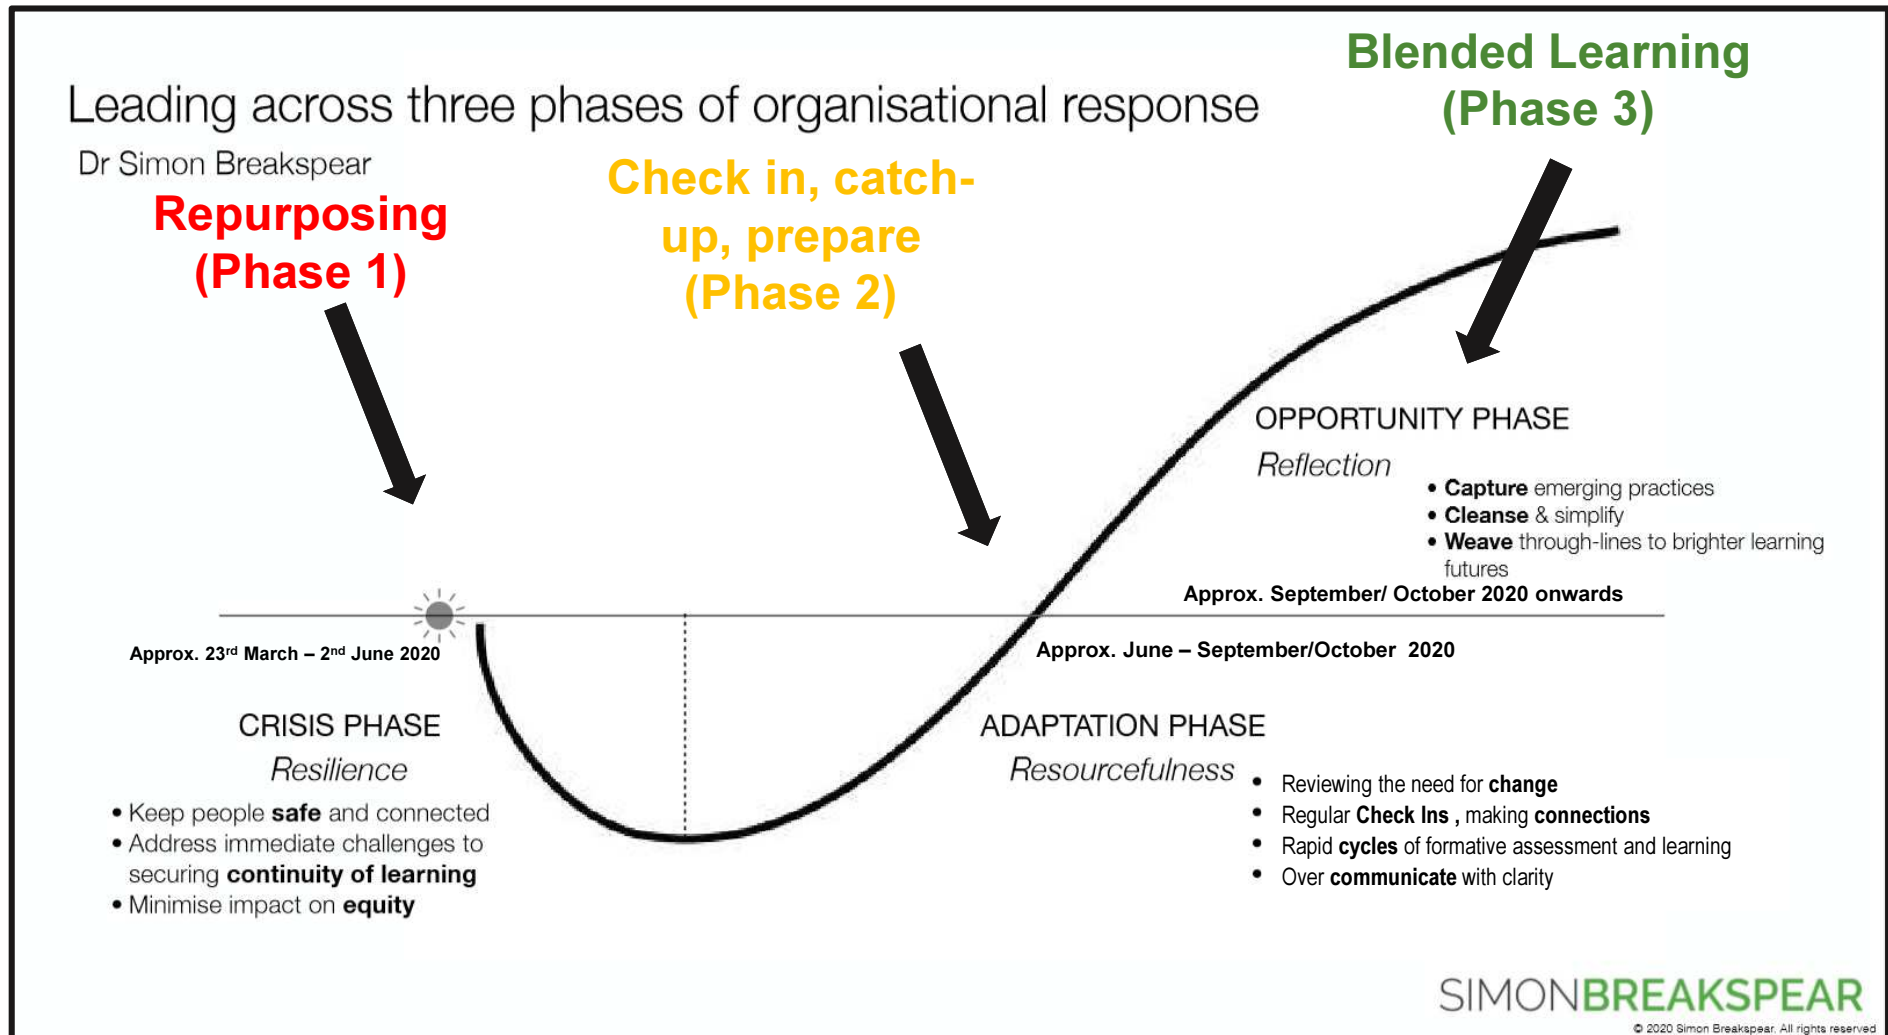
Blended Learning (Phase 3)

Leading across three phases of organisational response

Dr Simon Breakspear

Repurposing (Phase 1)

Check in, catch-up, prepare (Phase 2)

OPPORTUNITY PHASE

Reflection

• **Capture** emerging practices
• **Cleanse** & simplify
• **Weave** through-lines to brighter learning futures

Approx. September/ October 2020 onwards

Approx. 23$^{rd}$ March – 2$^{nd}$ June 2020

Approx. June – September/October 2020

CRISIS PHASE

Resilience

• Keep people **safe** and connected
• Address immediate challenges to securing **continuity of learning**
• Minimise impact on **equity**

ADAPTATION PHASE

Resourcefulness

• Reviewing the need for **change**
• Regular **Check Ins ,** making **connections**
• Rapid **cycles** of formative assessment and learning
• Over **communicate** with clarity

SIMONBREAKSPEAR

© 2020 Simon Breakspear. All rights reserved